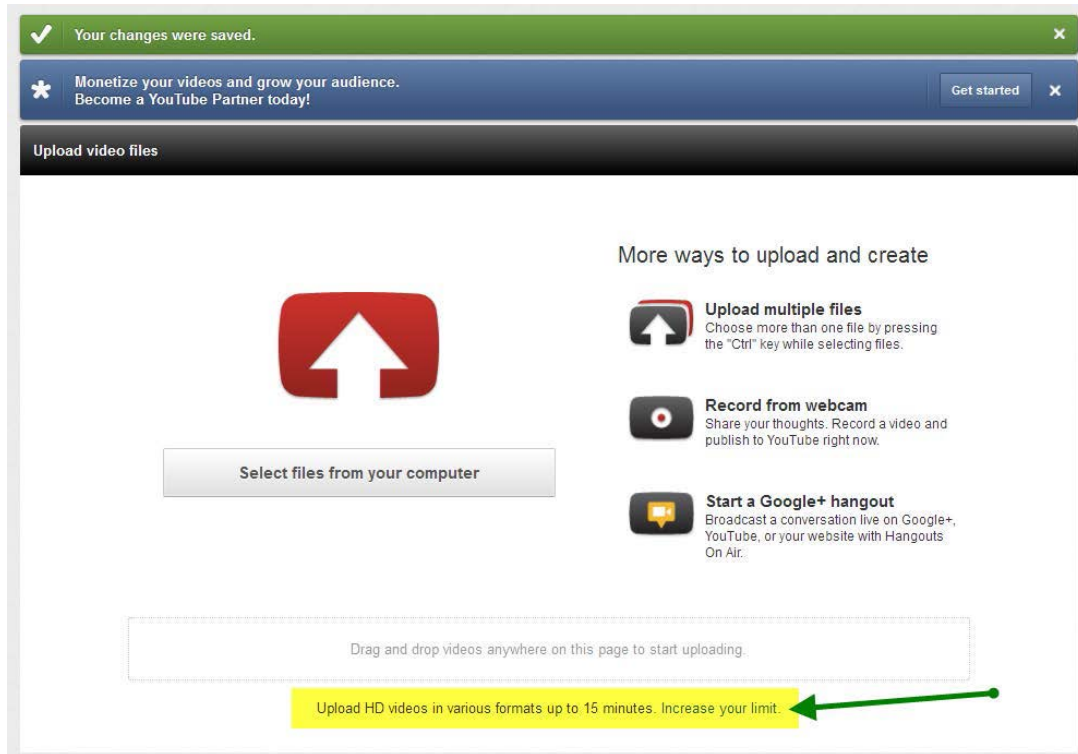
Your changes were saved.

Monetize your videos and grow your audience.
Become a YouTube Partner today!

Get started

Upload video files

More ways to upload and create

Upload multiple files
Choose more than one file by pressing the "Ctrl" key while selecting files.

Record from webcam
Share your thoughts. Record a video and publish to YouTube right now.

Start a Google+ hangout
Broadcast a conversation live on Google+, YouTube, or your website with Hangouts On Air.

Select files from your computer

Drag and drop videos anywhere on this page to start uploading.

Upload HD videos in various formats up to 15 minutes. Increase your limit.